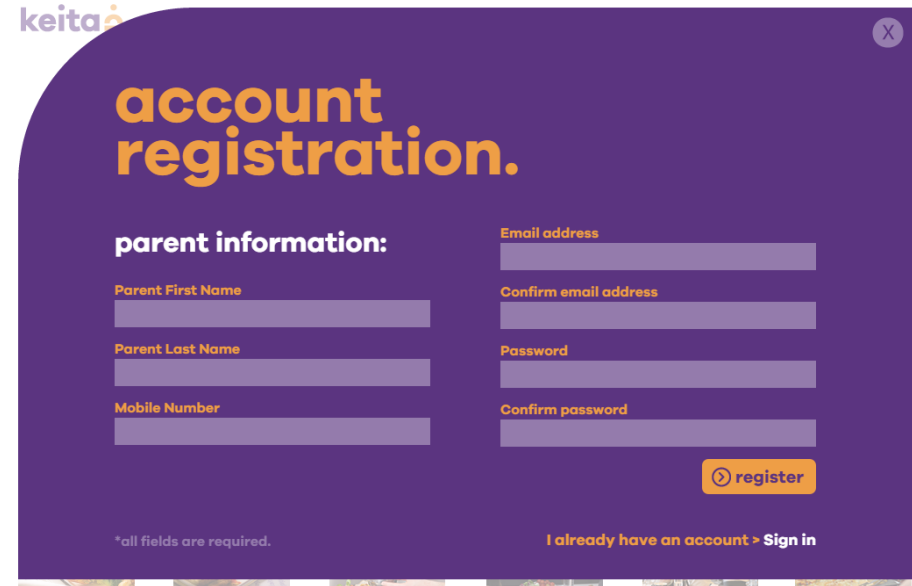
keita

X

account registration.

parent information:

Parent First Name

Parent Last Name

Mobile Number

Email address

Confirm email address

Password

Confirm password

register

*all fields are required.

I already have an account > Sign in